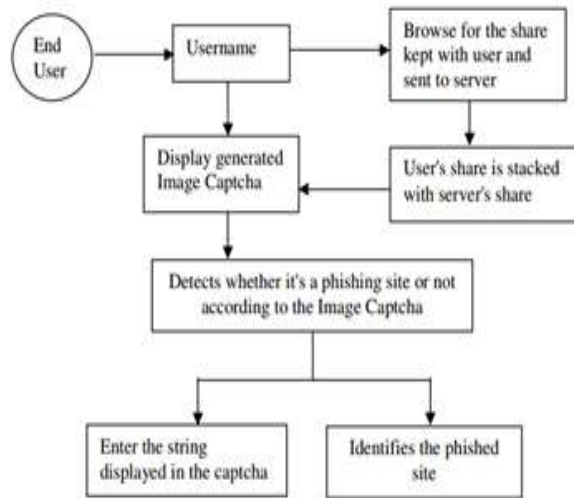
End User

Username

Browse for the share kept with user and sent to server

Display generated Image Captcha

User's share is stacked with server's share

Detects whether it's a phishing site or not according to the Image Captcha

Enter the string displayed in the captcha

Identifies the phished site